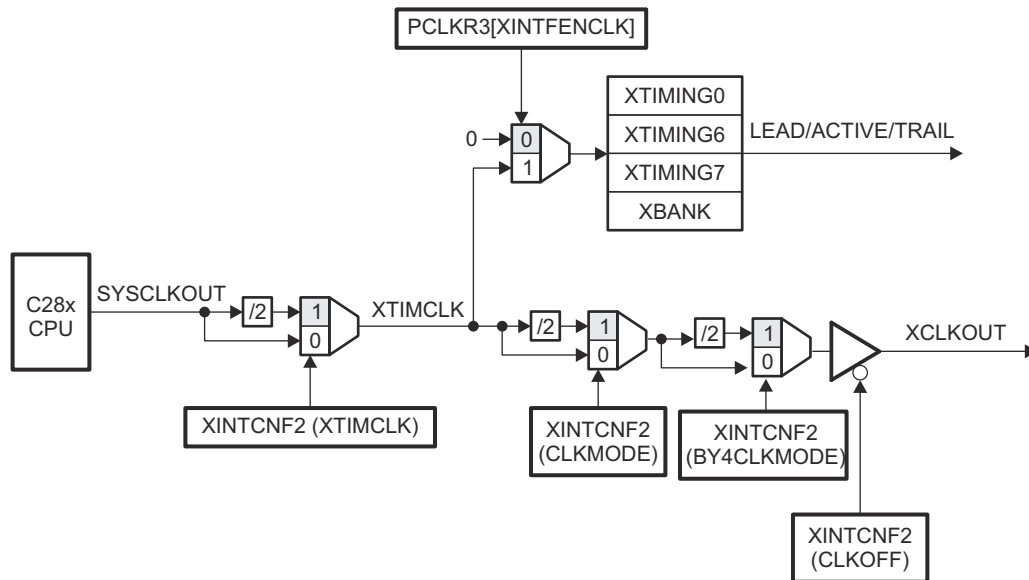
PCLKR3[XINTFENCLK]

0
0
1

XTIMING0
XTIMING6
XTIMING7
XBANK

LEAD/ACTIVE/TRAIL

C28x CPU

SYSCLKOUT

/2

1
0

XTIMCLK

/2

1
0

/2

1
0

XCLKOUT

XINTCNF2 (XTIMCLK)

XINTCNF2 (CLKMODE)

XINTCNF2 (BY4CLKMODE)

XINTCNF2 (CLKOFF)